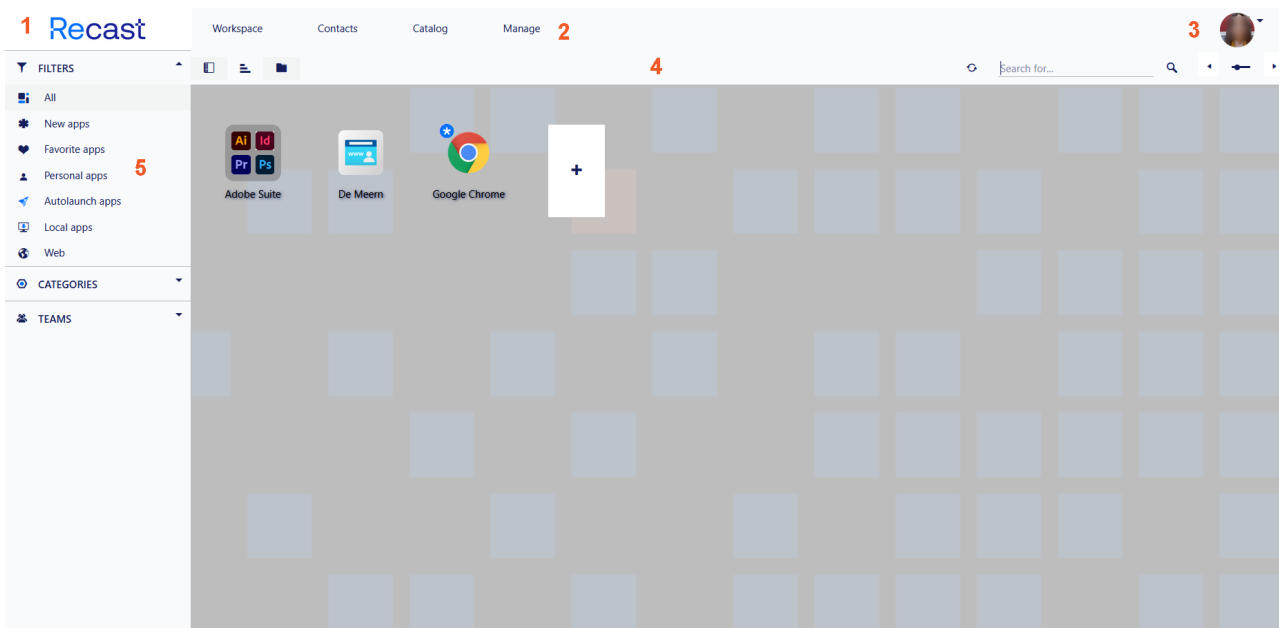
1 Recast

Workspace Contacts Catalog Manage 2

3

4

Search for...

FILTERS

All

New apps

Favorite apps

Personal apps

Autolaunch apps

Local apps

Web

5

CATEGORIES

TEAMS

Ai Id Pr Ps

Adobe Suite

www

De Meern

Google Chrome

+